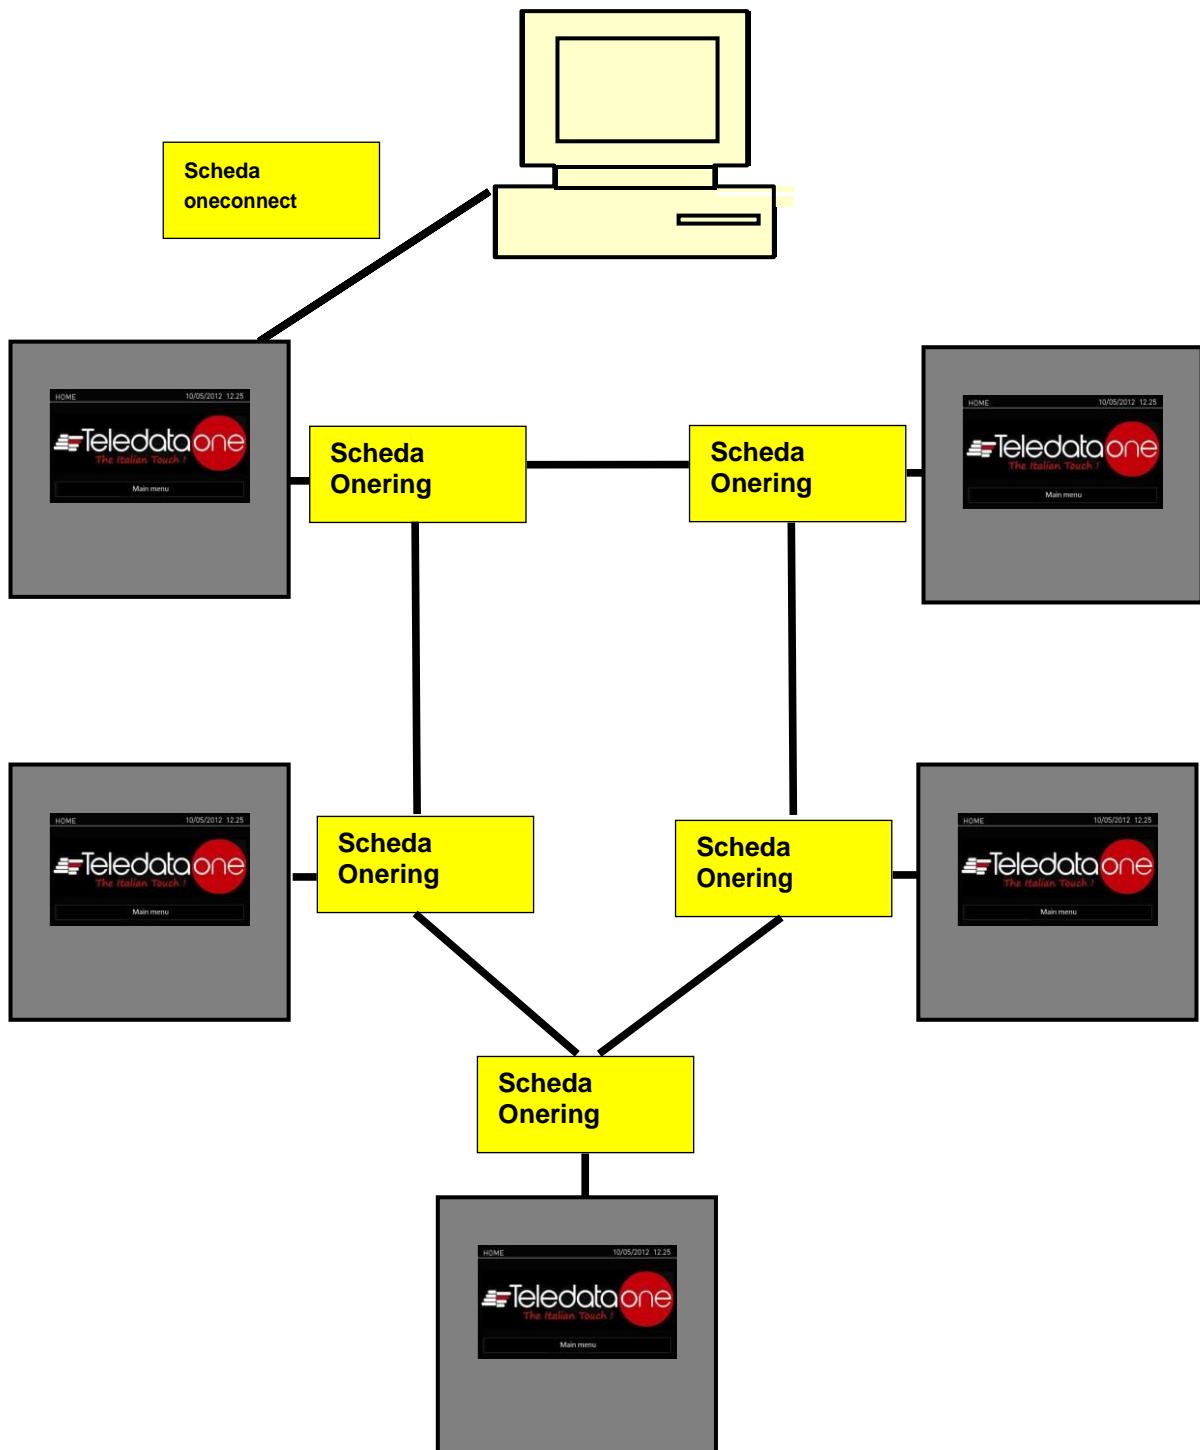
Scheda oneconnect

HOME 10/05/2012 12.25
Teledata one
The Italian Touch !
Main menu

Scheda Onering

Scheda Onering

HOME 10/05/2012 12.25
Teledata one
The Italian Touch !
Main menu

HOME 10/05/2012 12.25
Teledata one
The Italian Touch !
Main menu

Scheda Onering

Scheda Onering

HOME 10/05/2012 12.25
Teledata one
The Italian Touch !
Main menu

Scheda Onering

HOME 10/05/2012 12.25
Teledata one
The Italian Touch !
Main menu